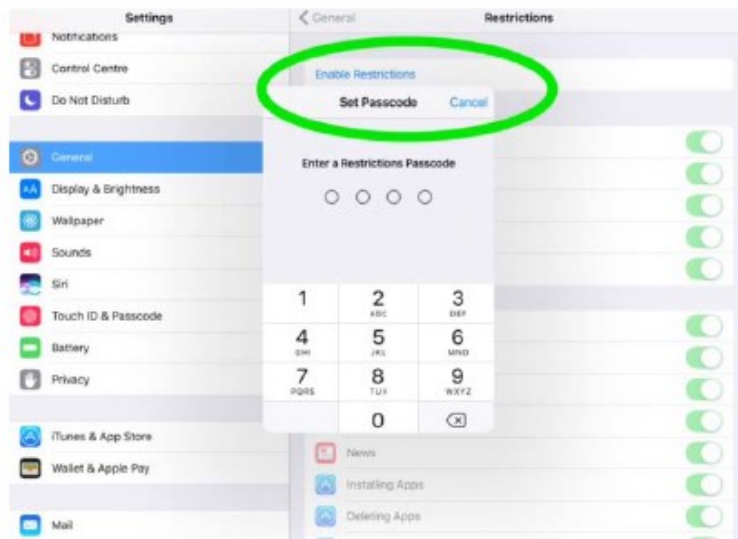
Settings

Notifications

Control Centre

Do Not Disturb

General

Display & Brightness

Wallpaper

Sounds

Siri

Touch ID & Passcode

Battery

Privacy

iTunes & App Store

Wallet & Apple Pay

Mail

< General

Restrictions

Enable Restrictions

Set Passcode

Cancel

Enter a Restrictions Passcode

1

2
ABC

3
DEF

4
GHI

5
JKL

6
MNO

7
PQRS

8
TUV

9
WXYZ

0

News

Installing Apps

Deleting Apps